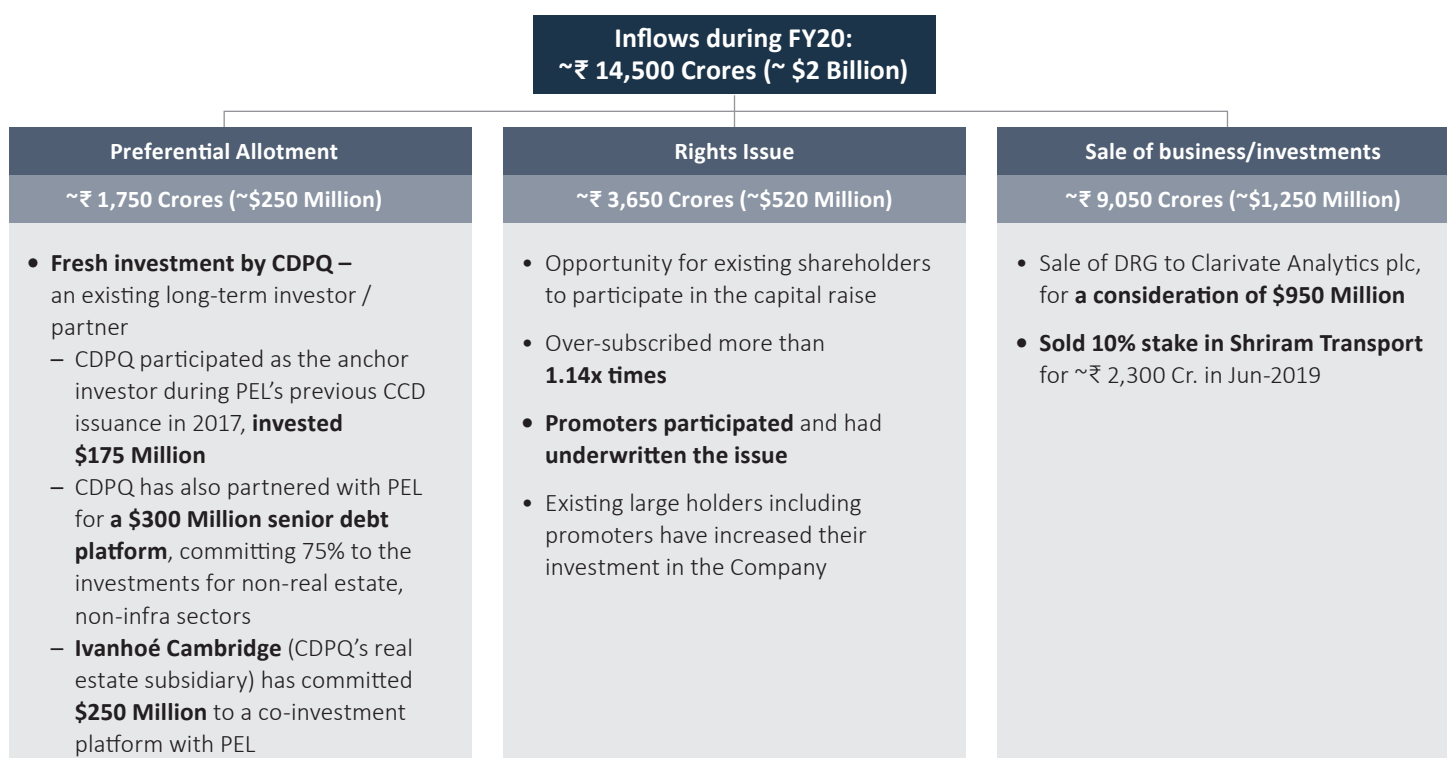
Inflows during FY20:
~₹ 14,500 Crores (~ $2 Billion)

Preferential Allotment

~₹ 1,750 Crores (~$250 Million)

• Fresh investment by CDPQ – an existing long-term investor / partner
– CDPQ participated as the anchor investor during PEL's previous CCD issuance in 2017, invested $175 Million
– CDPQ has also partnered with PEL for a $300 Million senior debt platform, committing 75% to the investments for non-real estate, non-infra sectors
– Ivanhoé Cambridge (CDPQ's real estate subsidiary) has committed $250 Million to a co-investment platform with PEL

Rights Issue

~₹ 3,650 Crores (~$520 Million)

• Opportunity for existing shareholders to participate in the capital raise

• Over-subscribed more than 1.14x times

• Promoters participated and had underwritten the issue

• Existing large holders including promoters have increased their investment in the Company

Sale of business/investments

~₹ 9,050 Crores (~$1,250 Million)

• Sale of DRG to Clarivate Analytics plc, for a consideration of $950 Million

• Sold 10% stake in Shriram Transport for ~₹ 2,300 Cr. in Jun-2019